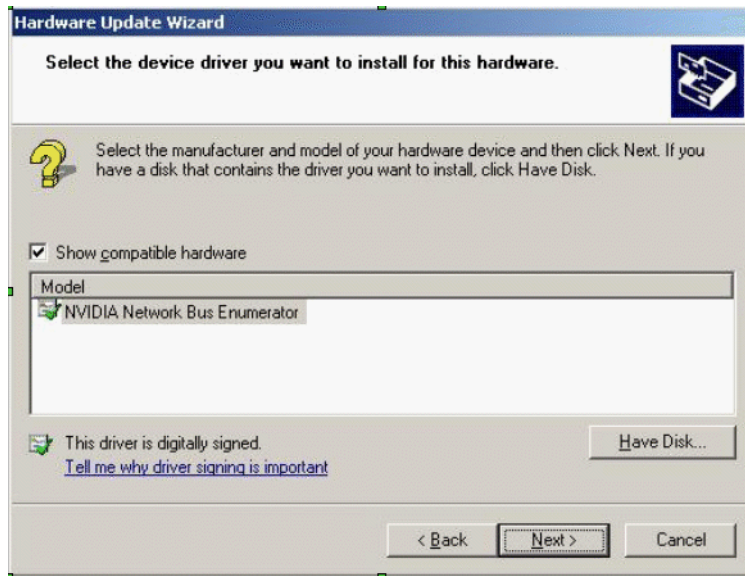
Hardware Update Wizard

Select the device driver you want to install for this hardware.

Select the manufacturer and model of your hardware device and then click Next. If you have a disk that contains the driver you want to install, click Have Disk.

Show compatible hardware

Model

NVIDIA Network Bus Enumerator

This driver is digitally signed.

Tell me why driver signing is important

Have Disk...

< Back

Next >

Cancel